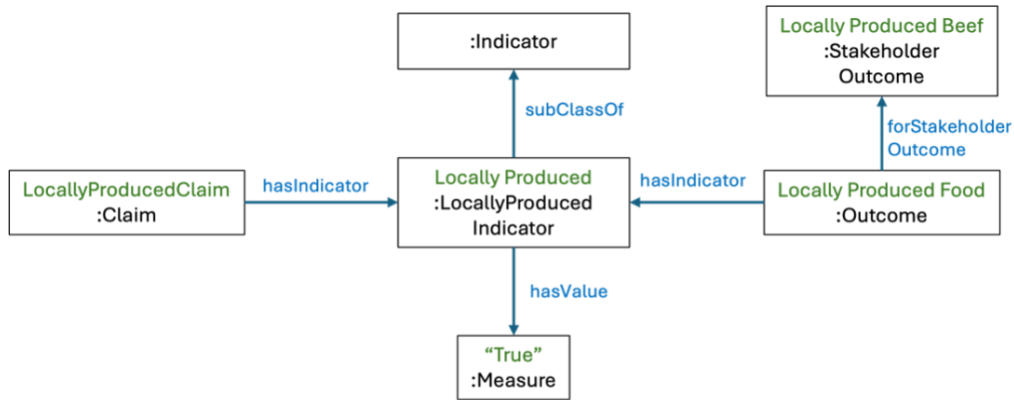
:Indicator

Locally Produced Beef
:Stakeholder
Outcome

subClassOf

forStakeholder
Outcome

LocallyProducedClaim
:Claim

hasIndicator

Locally Produced
:LocallyProduced
Indicator

hasIndicator

Locally Produced Food
:Outcome

hasValue

“True”
:Measure